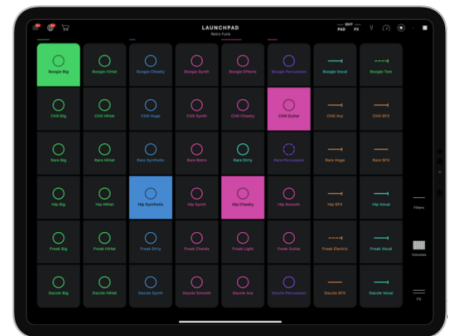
LAUNCHPAD
Retro Funk

PAD FX

Boogie Big | Boogie Hihat | Boogie Chords | Boogie Synth | Boogie Effects | Boogie Percussion | Boogie Vocal | Boogie Tom
Chill Big | Chill Hihat | Chill Vega | Chill Synth | Chill Chords | Chill Guitar | Chill Arp | Chill SFX
Rave Big | Rave Hihat | Rave Synthetic | Rave Retro | Rave Dirty | Rave Percussion | Rave Vega | Rave SFX
Hip Big | Hip Hihat | Hip Synthetic | Hip Synth | Hip Chords | Hip Sounds | Hip SFX | Hip Vocal
Fresh Big | Fresh Hihat | Fresh Dirty | Fresh Chords | Fresh Light | Fresh Guitar | Fresh Electric | Fresh Vocal
Dazzle Big | Dazzle Hihat | Dazzle Synth | Dazzle Sounds | Dazzle Arp | Dazzle Percussion | Dazzle SFX | Dazzle Vocal

Filters
Volumes
FX